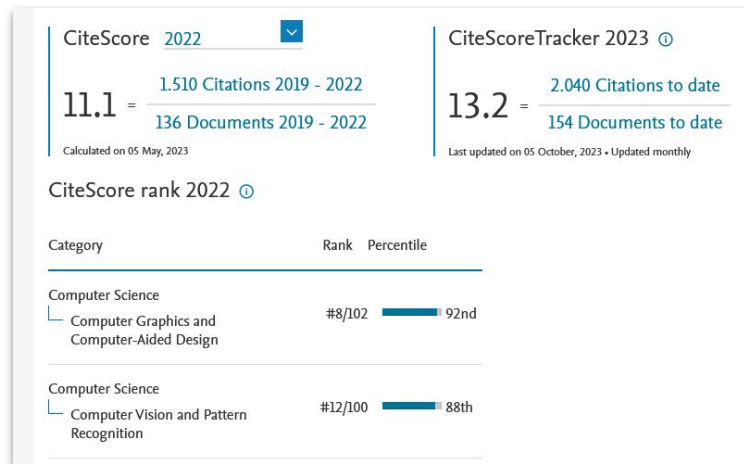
CiteScore 2022

$11.1 = \frac{\text{1.510 Citations 2019 - 2022}}{\text{136 Documents 2019 - 2022}}$

Calculated on 05 May, 2023

CiteScoreTracker 2023 ⓘ

$13.2 = \frac{\text{2.040 Citations to date}}{\text{154 Documents to date}}$

Last updated on 05 October, 2023 • Updated monthly

CiteScore rank 2022 ⓘ

| Category | Rank | Percentile |
|---|---|---|
| Computer Science — Computer Graphics and Computer-Aided Design | #8/102 | 92nd |
| Computer Science — Computer Vision and Pattern Recognition | #12/100 | 88th |